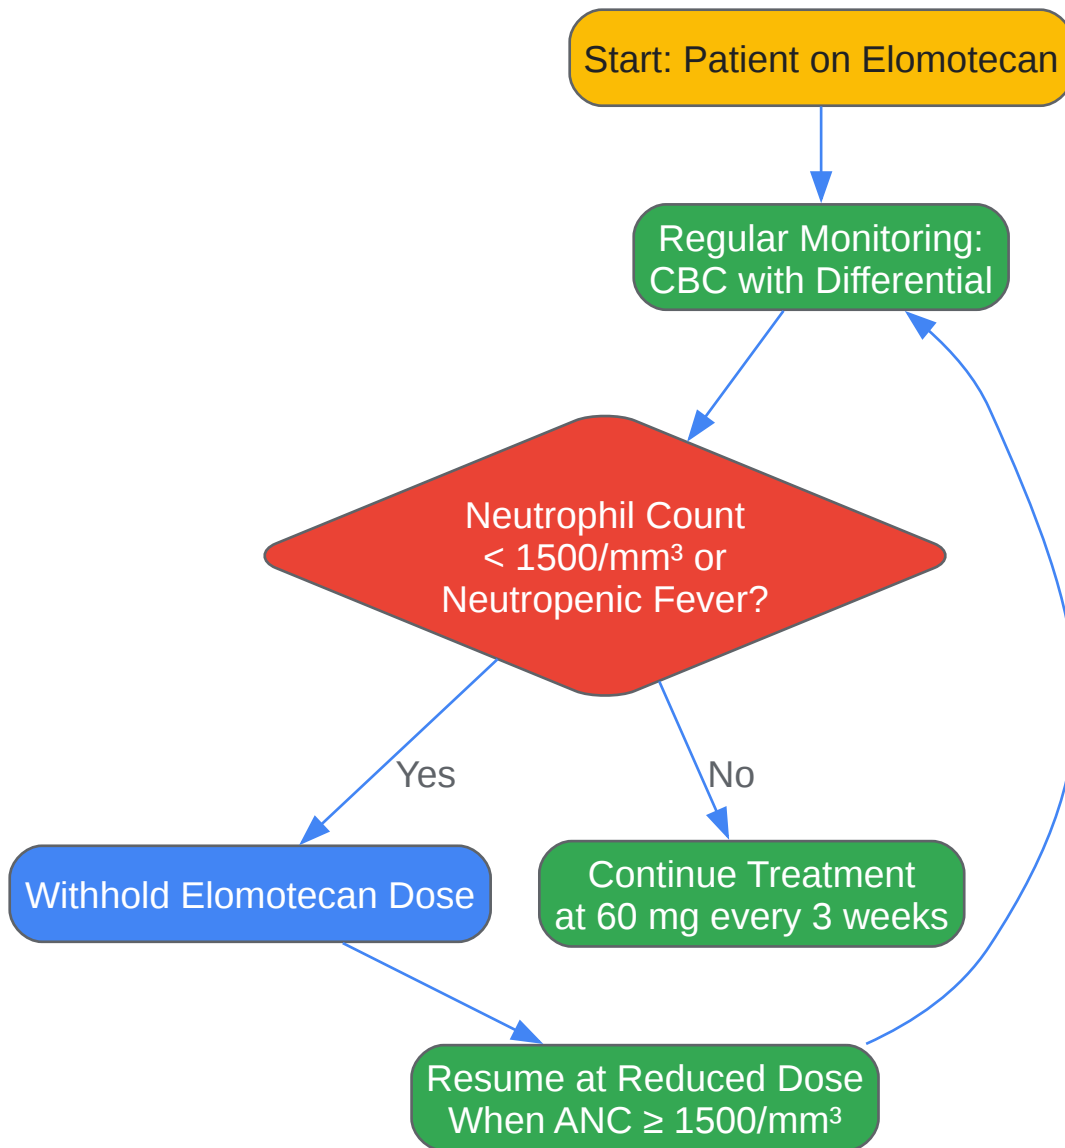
Start: Patient on Elomotecan

Regular Monitoring: CBC with Differential

Neutrophil Count < 1500/mm³ or Neutropenic Fever?

Yes

No

Withhold Elomotecan Dose

Continue Treatment at 60 mg every 3 weeks

Resume at Reduced Dose When ANC ≥ 1500/mm³